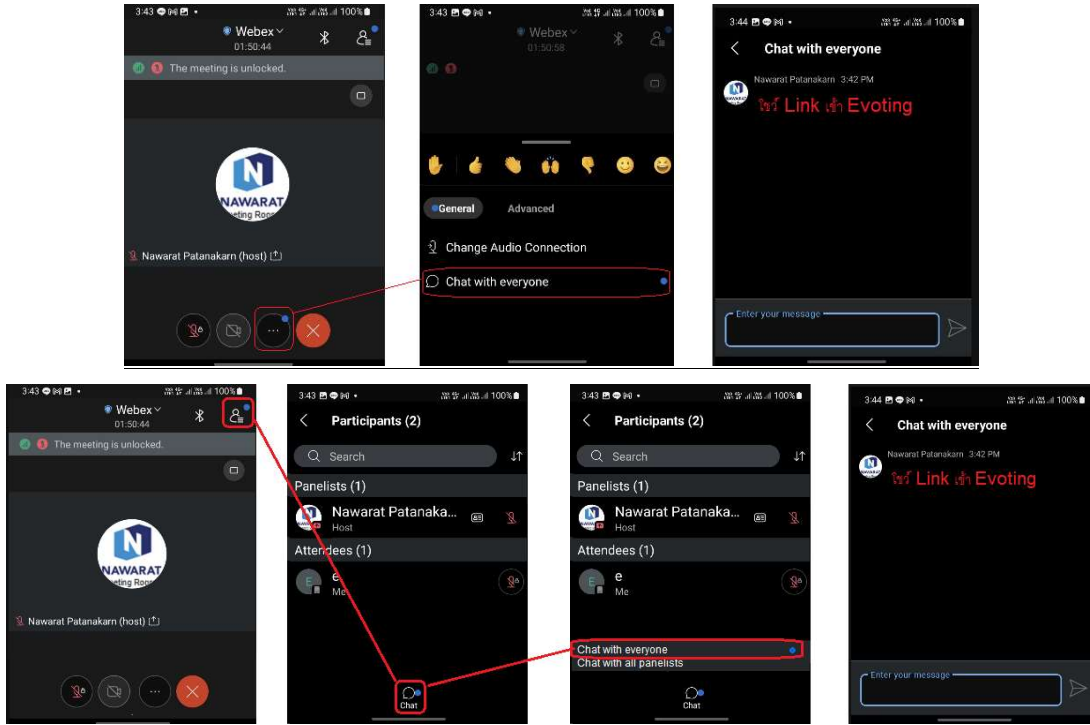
3:43 100%
Webex
01:50:44
The meeting is unlocked.
NAWARAT
eting Roo
Nawarat Patanakarn (host)

3:43 100%
Webex
01:50:58
General
Advanced
Change Audio Connection
Chat with everyone

3:44 100%
Chat with everyone
Nawarat Patanakarn 3:42 PM
ใชร์ Link เข้า Evoting
Enter your message

3:43 100%
Webex
01:50:44
The meeting is unlocked.
NAWARAT
eting Roo
Nawarat Patanakarn (host)

3:43 100%
Participants (2)
Search
Panelists (1)
Nawarat Patanaka...
Host
Attendees (1)
e
Me
Chat

3:43 100%
Participants (2)
Search
Panelists (1)
Nawarat Patanaka...
Host
Attendees (1)
e
Me
Chat with everyone
Chat with all panelists
Chat

3:44 100%
Chat with everyone
Nawarat Patanakarn 3:42 PM
ใชร์ Link เข้า Evoting
Enter your message